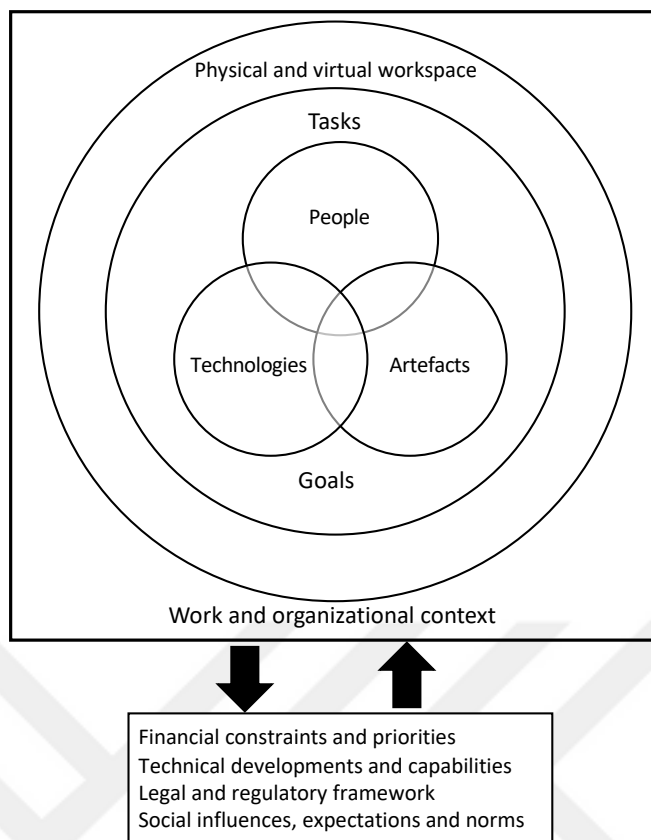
Physical and virtual workspace

Tasks

People

Technologies

Artefacts

Goals

Work and organizational context

Financial constraints and priorities
Technical developments and capabilities
Legal and regulatory framework
Social influences, expectations and norms